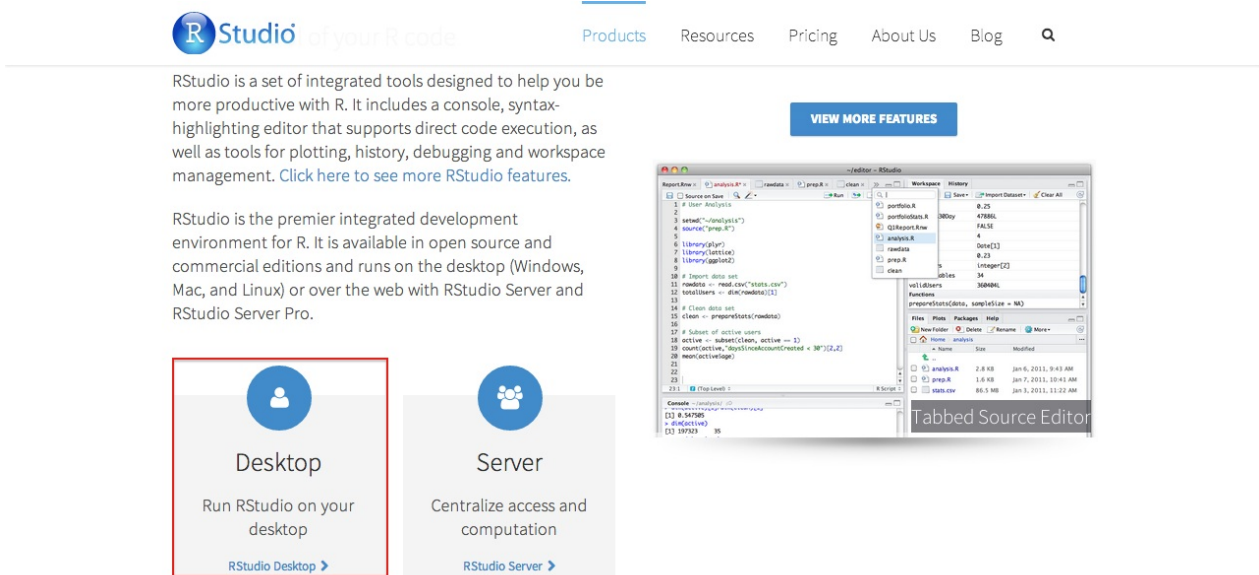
RStudio of your R code

Products Resources Pricing About Us Blog

RStudio is a set of integrated tools designed to help you be more productive with R. It includes a console, syntax-highlighting editor that supports direct code execution, as well as tools for plotting, history, debugging and workspace management. Click here to see more RStudio features.

RStudio is the premier integrated development environment for R. It is available in open source and commercial editions and runs on the desktop (Windows, Mac, and Linux) or over the web with RStudio Server and RStudio Server Pro.

VIEW MORE FEATURES

~/editor – RStudio

Report.Rnw analysis.R rawdata prep.R clean

Source on Save Run

1 # User Analysis
2
3 setwd("~/analysis")
4 source("prep.R")
5
6 library(plyr)
7 library(lattice)
8 library(ggplot2)
9
10 # Import data set
11 rowdata <- read.csv("stats.csv")
12 totalUsers <- dim(rowdata)[1]
13
14 # Clean data set
15 clean <- prepareStats(rowdata)
16
17 # Subset of active users
18 active <- subset(clean, active == 1)
19 count(active,"daysSinceAccountCreated < 30")[2,2]
20 mean(activeSage)
21
22
23

23:1 (Top Level) R Script

portfolio.R
portfolioStats.R
Q1Report.Rnw
analysis.R
rawdata
prep.R
clean

Workspace History
Save Import Dataset Clear All
0.25
47886L
FALSE
4
Date[1]
0.23
integer[2]
34
validUsers 36040L
Functions
prepareStats(data, sampleSize = NA)

Files Plots Packages Help
New Folder Delete Rename More
Home analysis
Name Size Modified
analysis.R 2.8 KB Jan 6, 2011, 9:43 AM
prep.R 1.6 KB Jan 7, 2011, 10:41 AM
stats.csv 86.5 MB Jan 3, 2011, 3:30 PM

Console ~/analysis/
[1] 0.547505
> dim(active)
[1] 197323 35

Tabbed Source Editor

Desktop

Run RStudio on your desktop

RStudio Desktop >

Server

Centralize access and computation

RStudio Server >